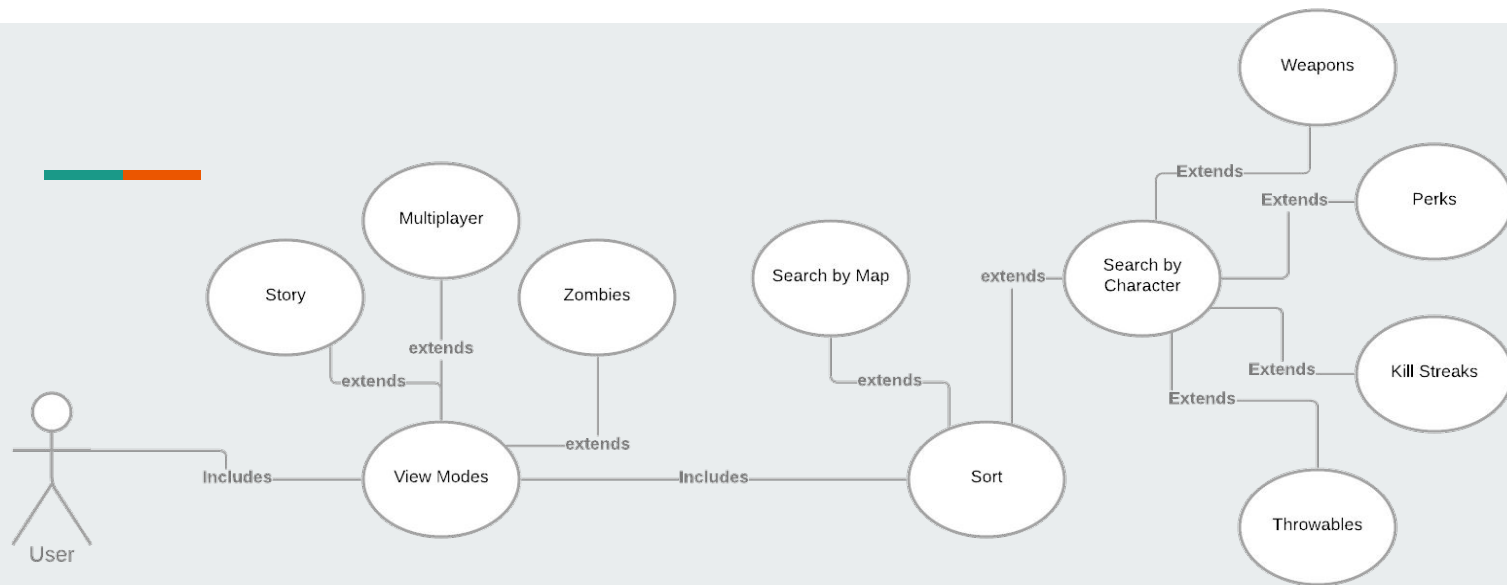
Weapons

Extends

Extends

Perks

Multiplayer

Search by Map

extends

Search by Character

Story

Zombies

extends

extends

extends

Extends

Kill Streaks

Extends

extends

User

Includes

View Modes

Includes

Sort

Throwables